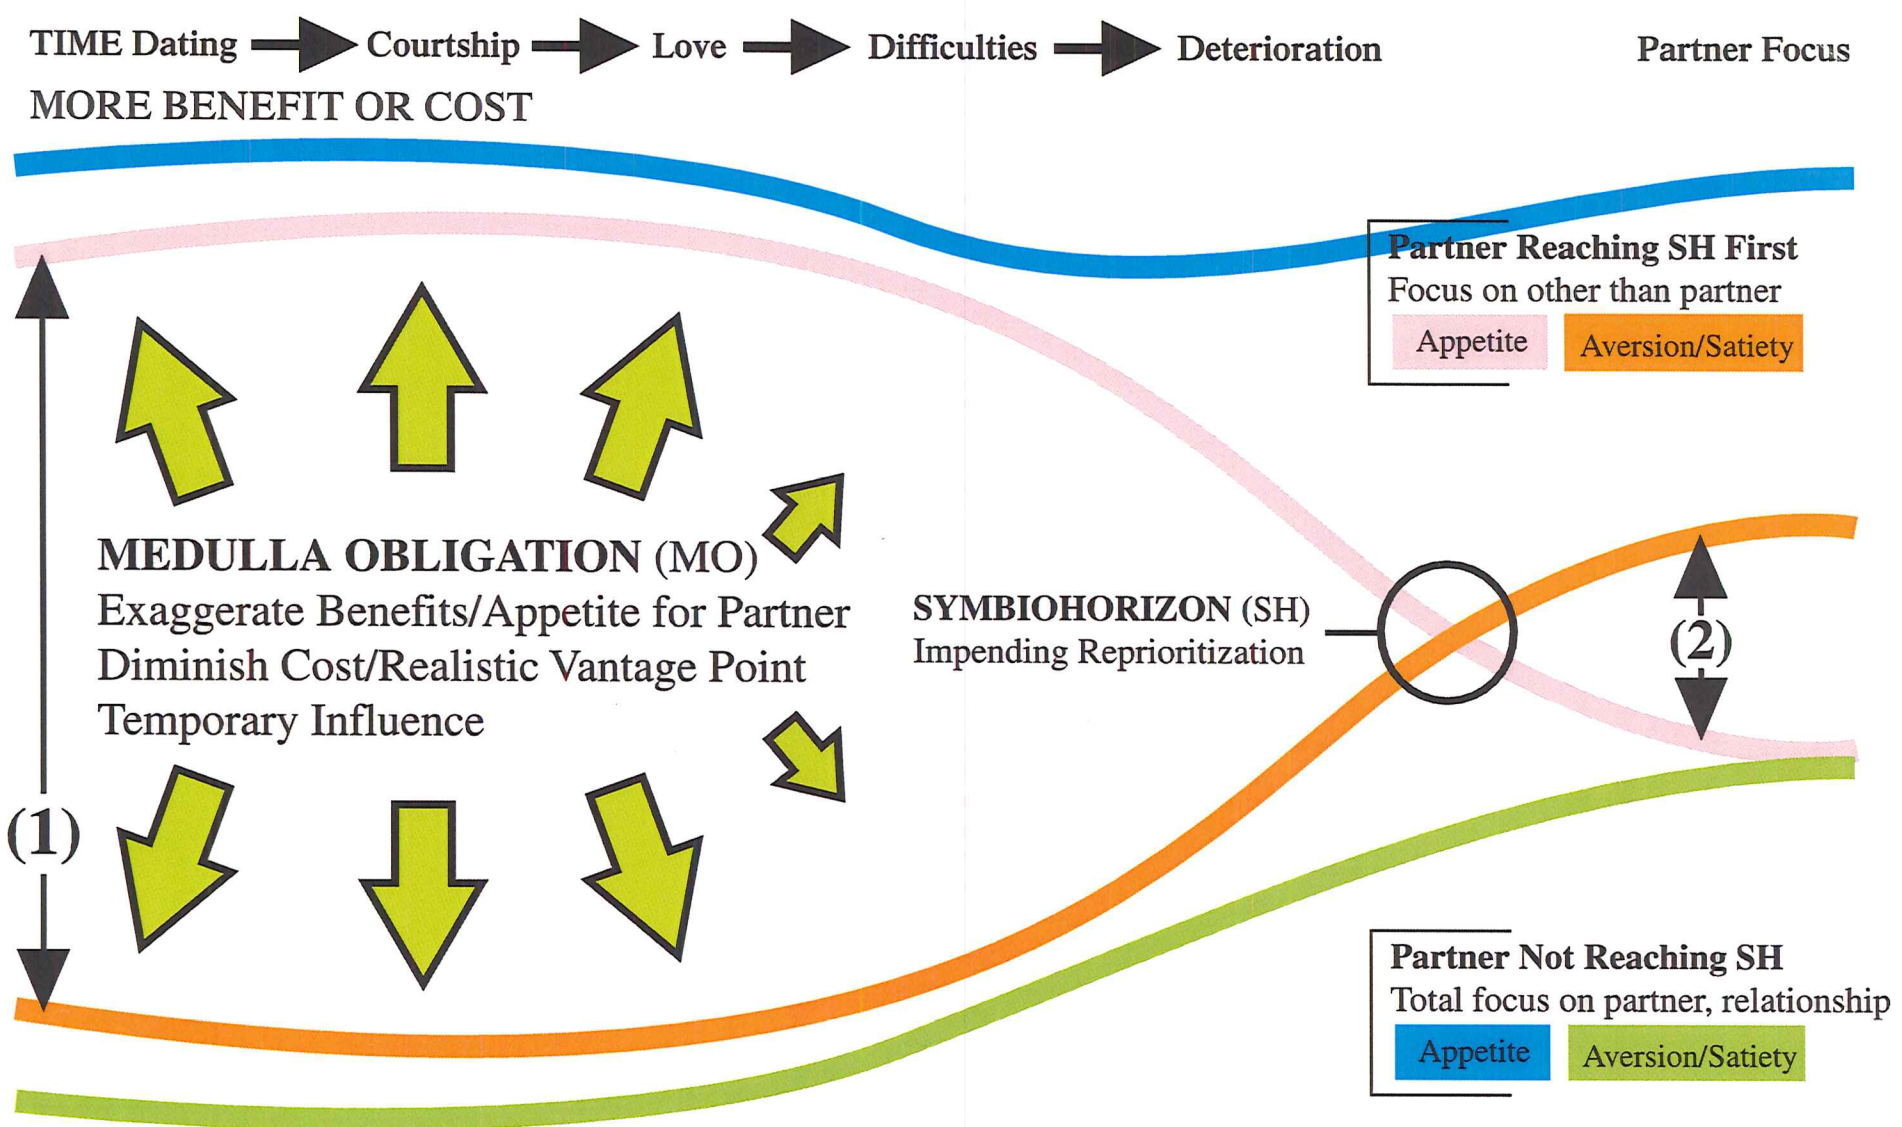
TIME Dating Courtship Love Difficulties Deterioration

Partner Focus

MORE BENEFIT OR COST

Partner Reaching SH First
Focus on other than partner
Appetite Aversion/Satiety

MEDULLA OBLIGATION (MO)
Exaggerate Benefits/Appetite for Partner
Diminish Cost/Realistic Vantage Point
Temporary Influence

SYMBIOHORIZON (SH)
Impending Reprioritization

(1)

(2)

Partner Not Reaching SH
Total focus on partner, relationship
Appetite Aversion/Satiety